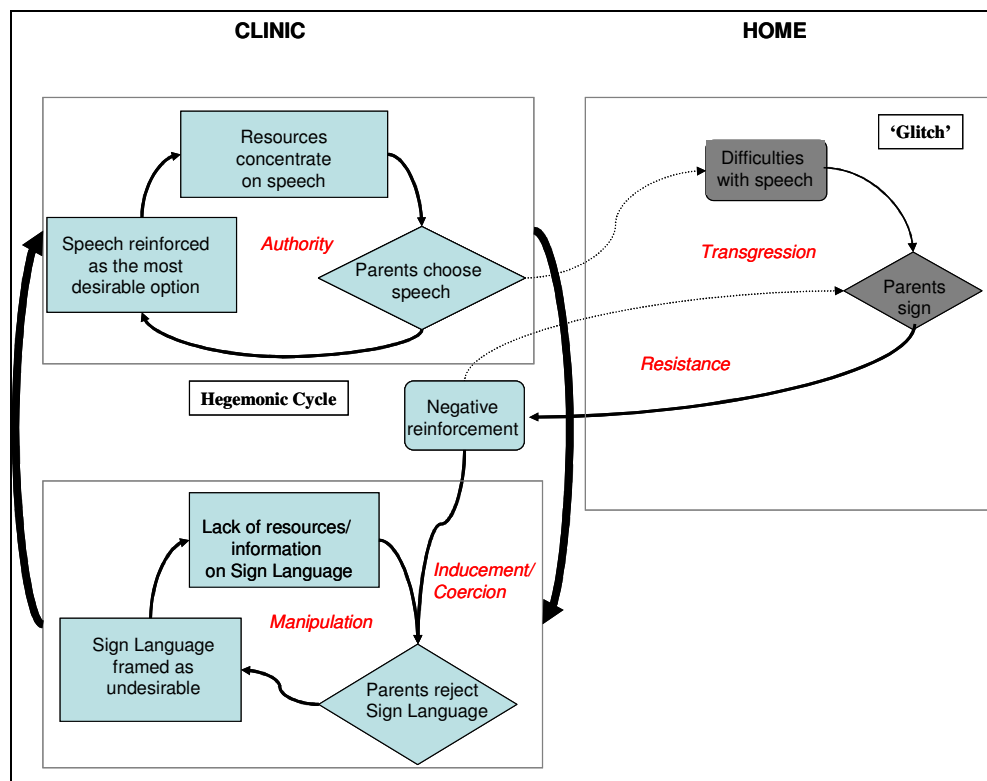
CLINIC

HOME

Resources concentrate on speech

Speech reinforced as the most desirable option

Authority

Parents choose speech

'Glitch'

Difficulties with speech

Transgression

Parents sign

Resistance

Hegemonic Cycle

Negative reinforcement

Lack of resources/ information on Sign Language

Inducement/ Coercion

Manipulation

Sign Language framed as undesirable

Parents reject Sign Language